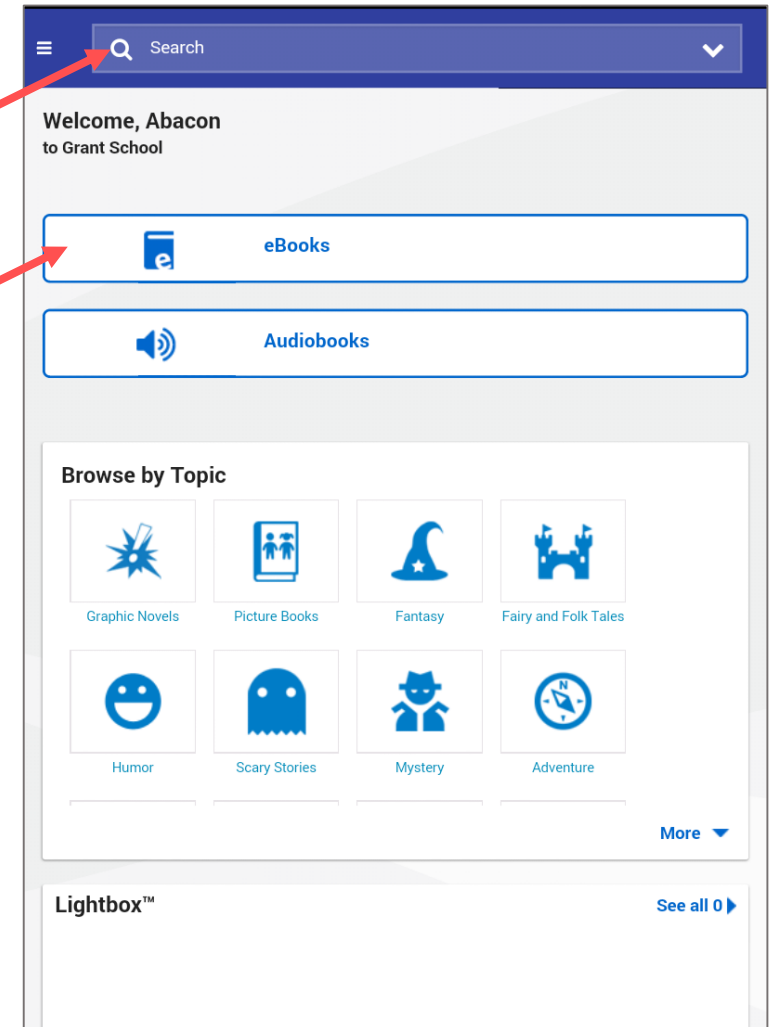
Search

Welcome, Abacon
to Grant School

eBooks

Audiobooks

Browse by Topic

Graphic Novels
Picture Books
Fantasy
Fairy and Folk Tales
Humor
Scary Stories
Mystery
Adventure

More

Lightbox™
See all 0